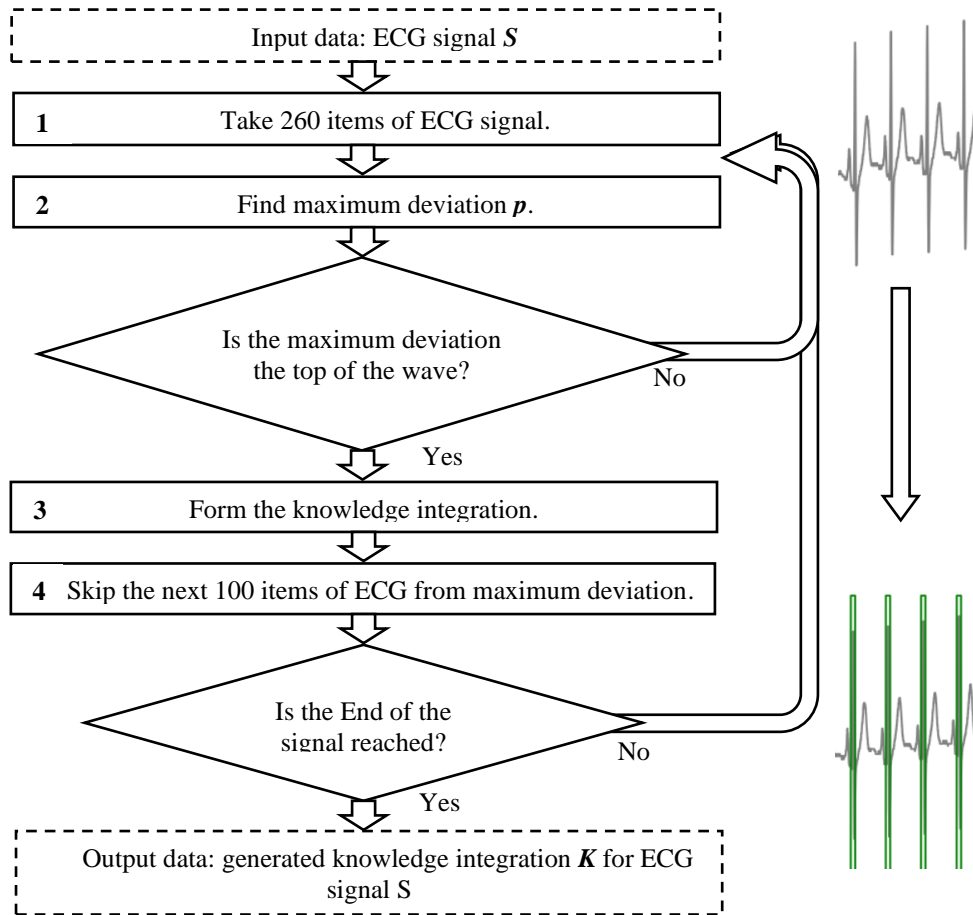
Input data: ECG signal ***S***

**1** Take 260 items of ECG signal.

**2** Find maximum deviation ***p***.

Is the maximum deviation the top of the wave?

No

Yes

**3** Form the knowledge integration.

**4** Skip the next 100 items of ECG from maximum deviation.

Is the End of the signal reached?

No

Yes

Output data: generated knowledge integration ***K*** for ECG signal S